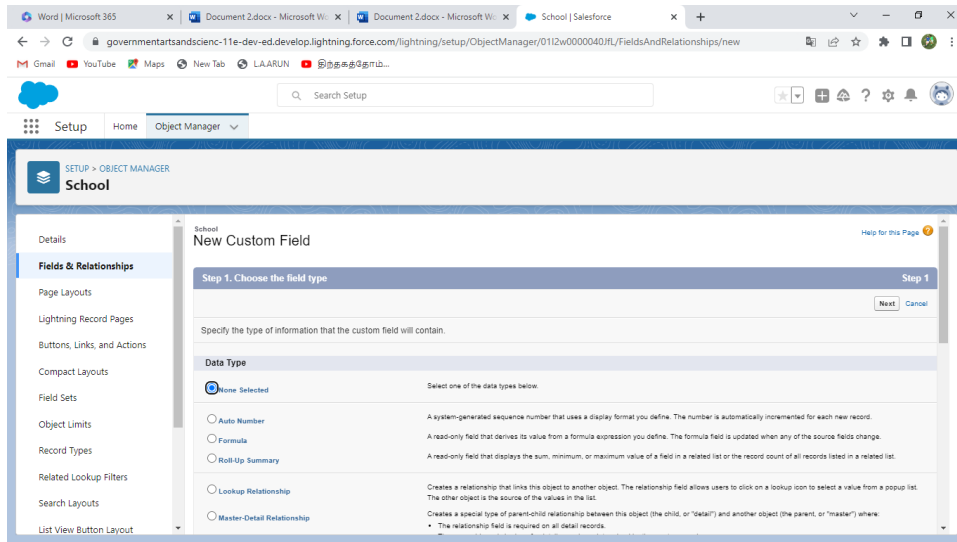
Word | Microsoft 365 × Document 2.docx - Microsoft W × Document 2.docx - Microsoft W × School | Salesforce × +

governmentartsandscienc-11e-dev-ed.develop.lightning.force.com/lightning/setup/ObjectManager/01I2w0000040JfL/FieldsAndRelationships/new

Gmail YouTube Maps New Tab L.A.ARUN திருக்குறள்...

Search Setup

Setup Home Object Manager

SETUP > OBJECT MANAGER
School

Details
Fields & Relationships
Page Layouts
Lightning Record Pages
Buttons, Links, and Actions
Compact Layouts
Field Sets
Object Limits
Record Types
Related Lookup Filters
Search Layouts
List View Button Layout

School
New Custom Field

Help for this Page

Step 1. Choose the field type Step 1

Next Cancel

Specify the type of information that the custom field will contain.

Data Type

None Selected Select one of the data types below.

Auto Number A system-generated sequence number that uses a display format you define. The number is automatically incremented for each new record.

Formula A read-only field that derives its value from a formula expression you define. The formula field is updated when any of the source fields change.

Roll-Up Summary A read-only field that displays the sum, minimum, or maximum value of a field in a related list or the record count of all records listed in a related list.

Lookup Relationship Creates a relationship that links this object to another object. The relationship field allows users to click on a lookup icon to select a value from a popup list. The other object is the source of the values in the list.

Master-Detail Relationship Creates a special type of parent-child relationship between this object (the child, or "detail") and another object (the parent, or "master") where:
• The relationship field is required on all detail records.
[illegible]